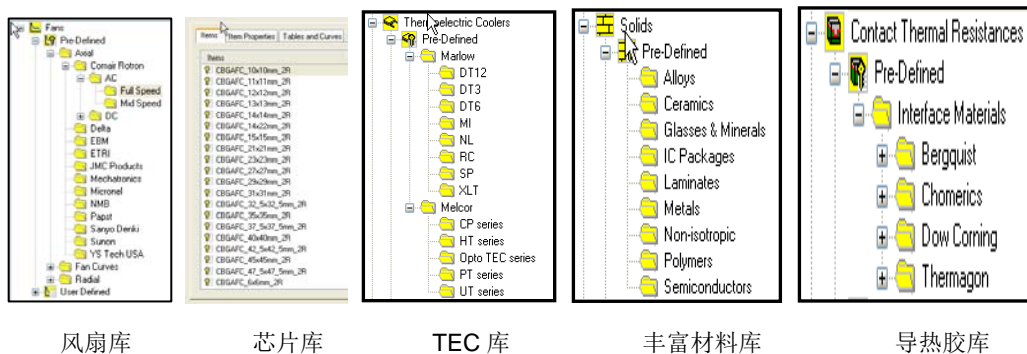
Fans
Pre-Defined
Axial
Comair Rotron
AC
Full Speed
Mid Speed
DC
Delta
EBM
ETRI
JMC Products
Mechatronics
Micronel
NMB
Papst
Sanyo Denki
Sunon
YS Tech USA
Fan Curves
Radial
User Defined

Items | Item Properties | Tables and Curves
Items
CBGAFC_10x10mm_2R
CBGAFC_11x11mm_2R
CBGAFC_12x12mm_2R
CBGAFC_13x13mm_2R
CBGAFC_14x14mm_2R
CBGAFC_15x15mm_2R
CBGAFC_21x21mm_2R
CBGAFC_23x23mm_2R
CBGAFC_27x27mm_2R
CBGAFC_29x29mm_2R
CBGAFC_31x31mm_2R
CBGAFC_32_5x32_5mm_2R
CBGAFC_35x35mm_2R
CBGAFC_37_5x37_5mm_2R
CBGAFC_40x40mm_2R
CBGAFC_42_5x42_5mm_2R
CBGAFC_45x45mm_2R
CBGAFC_47_5x47_5mm_2R
CBGAFC_6x6mm_2R

Ther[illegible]electric Coolers
Pre-Defined
Marlow
DT12
DT3
DT6
MI
NL
RC
SP
XLT
Melcor
CP series
HT series
Opto TEC series
PT series
UT series

Solids
Pre-Defined
Alloys
Ceramics
Glasses & Minerals
IC Packages
Laminates
Metals
Non-isotropic
Polymers
Semiconductors

Contact Thermal Resistances
Pre-Defined
Interface Materials
Bergquist
Chomerics
Dow Corning
Thermagon

风扇库
芯片库
TEC 库
丰富材料库
导热胶库